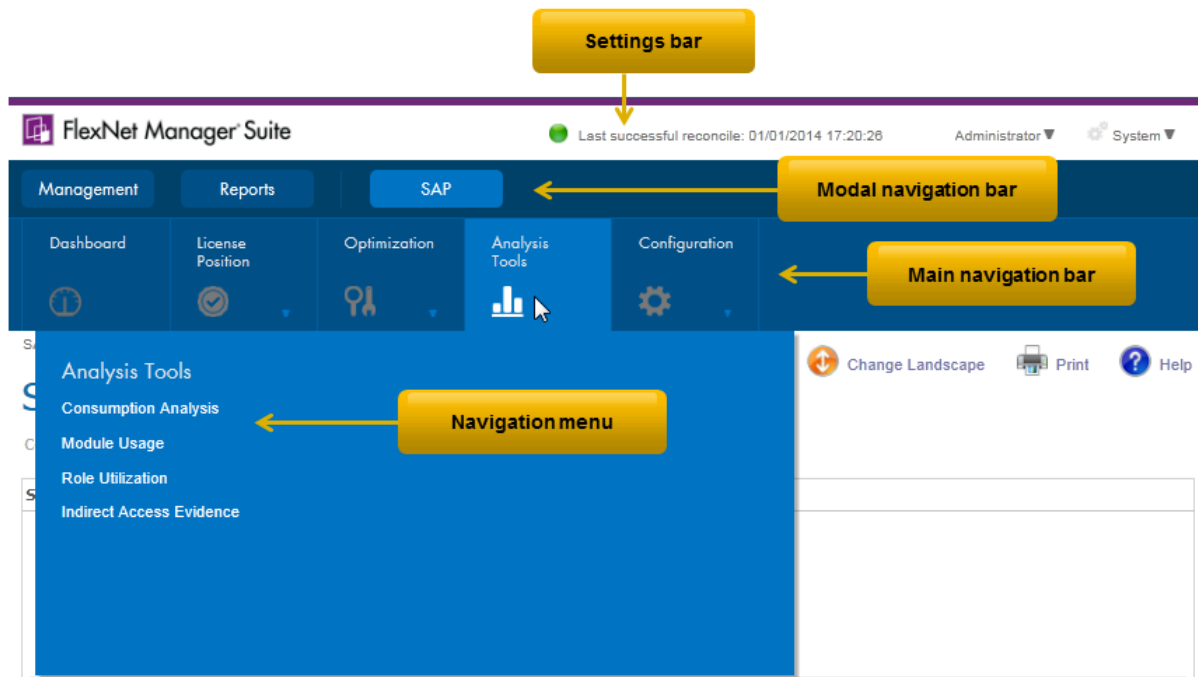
Settings bar

FlexNet Manager Suite

Last successful reconcile: 01/01/2014 17:20:26

Administrator ▼

System ▼

Management

Reports

SAP

Modal navigation bar

Dashboard

License Position

Optimization

Analysis Tools

Configuration

Main navigation bar

Change Landscape

Print

Help

Analysis Tools

Consumption Analysis

Module Usage

Role Utilization

Indirect Access Evidence

Navigation menu